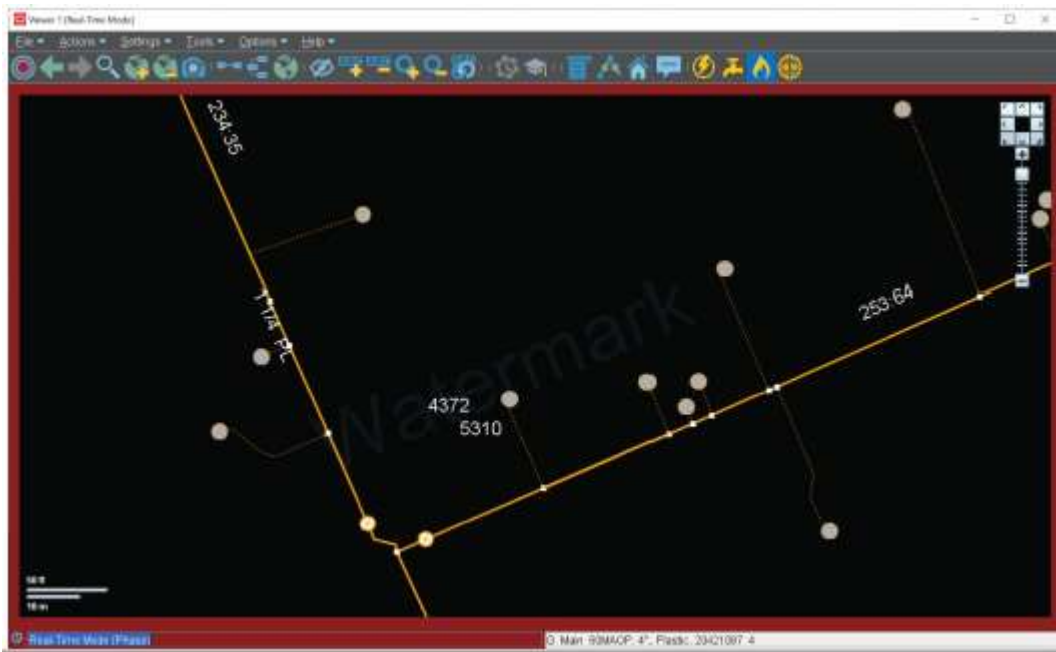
Viewer 1 (Real-Time Mode)

File ▾ Actions ▾ Settings ▾ Tools ▾ Options ▾ Help ▾

234-35

T174 PL

Watermark

4372

5310

253-64

50 ft

10 m

Real-Time Mode (Phase)

G Main 60MAOP 4", Plastic 20421087 4